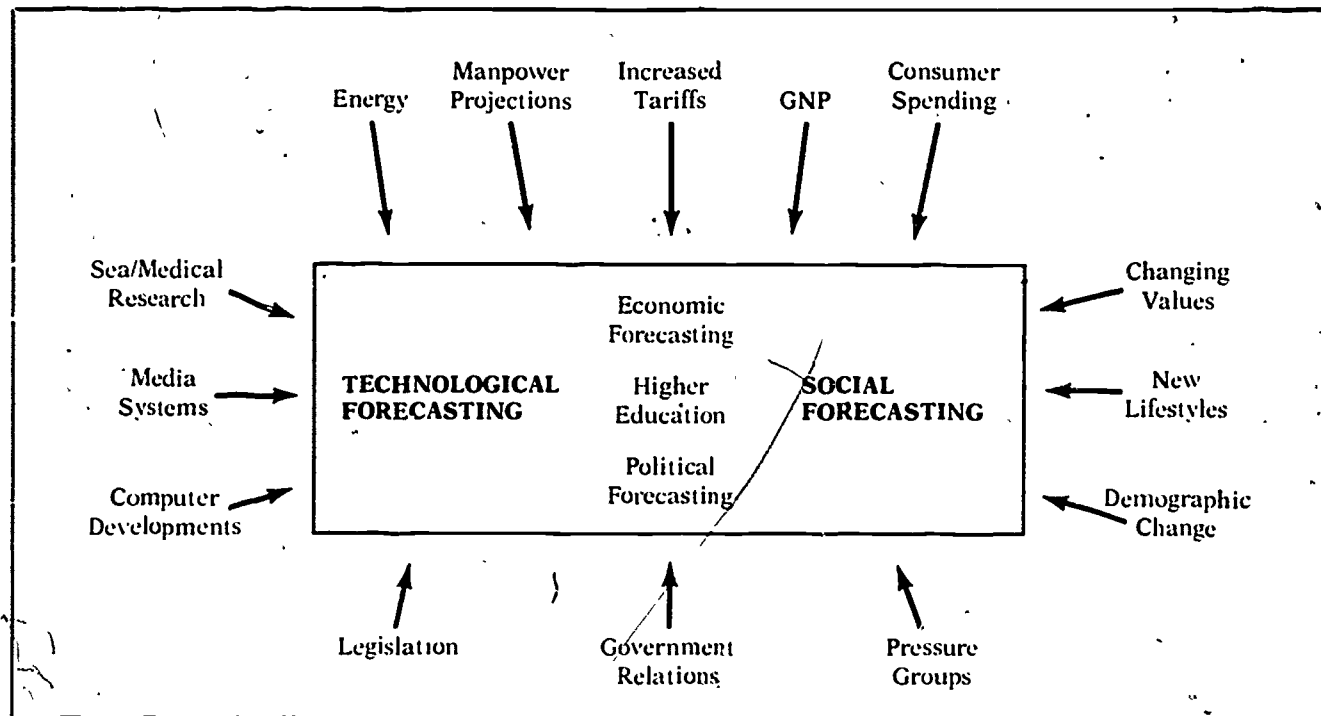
Energy

Manpower Projections

Increased Tariffs

GNP

Consumer Spending

Sea/Medical Research

Media Systems

Computer Developments

Economic Forecasting

TECHNOLOGICAL FORECASTING

Higher Education

SOCIAL FORECASTING

Political Forecasting

Changing Values

New Lifestyles

Demographic Change

Legislation

Government Relations

Pressure Groups